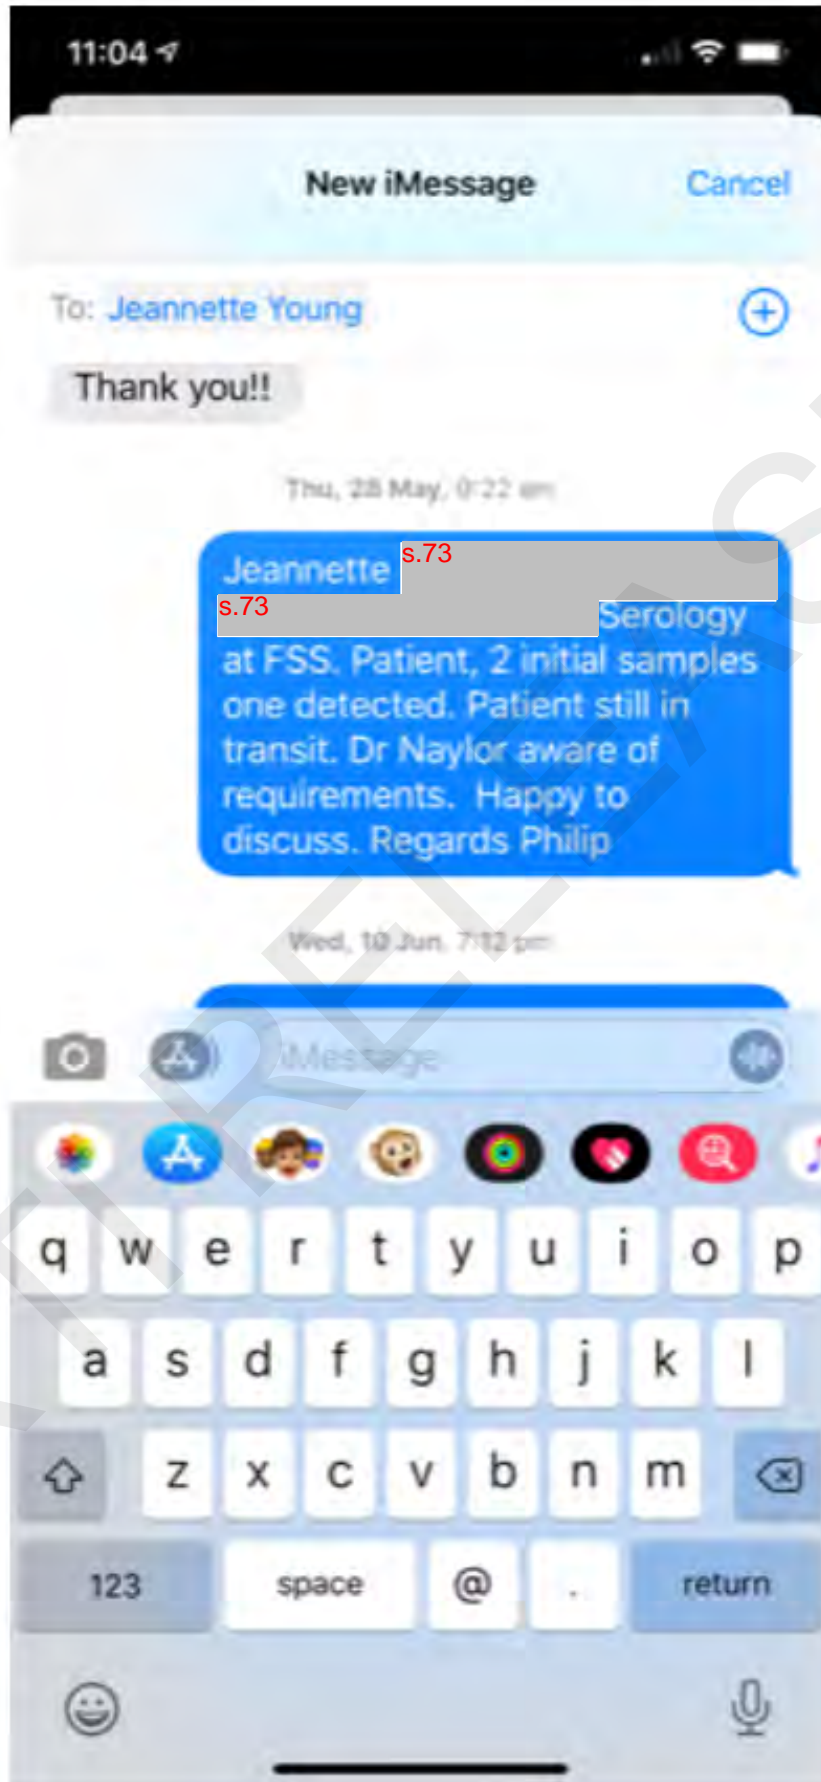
11:04

New iMessage

Cancel

To: Jeannette Young

Thank you!!

Thu, 28 May, 0:22 am

Jeannette s.73

s.73 Serology at FSS. Patient, 2 initial samples one detected. Patient still in transit. Dr Naylor aware of requirements. Happy to discuss. Regards Philip

Wed, 10 Jun, 7:12 pm

iMessage

q w e r t y u i o p

a s d f g h j k l

z x c v b n m

123 space @ . return

RELEASED